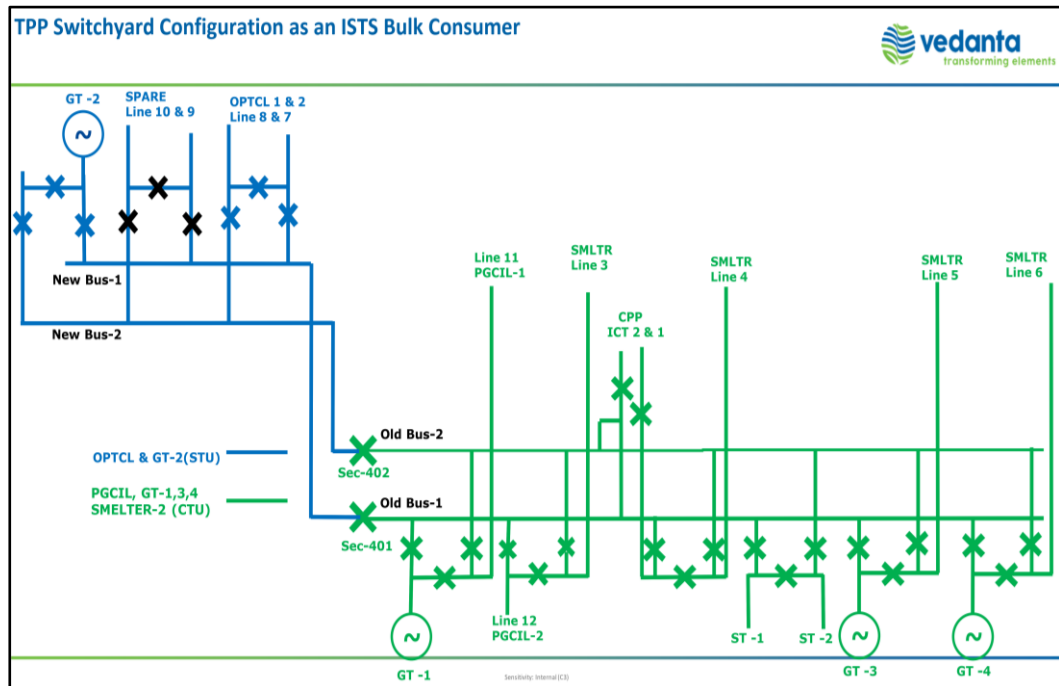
TPP Switchyard Configuration as an ISTS Bulk Consumer

vedanta
transforming elements

GT -2

SPARE
Line 10 & 9

OPTCL 1 & 2
Line 8 & 7

New Bus-1

New Bus-2

Line 11
PGCIL-1

SMLTR
Line 3

CPP
ICT 2 & 1

SMLTR
Line 4

SMLTR
Line 5

SMLTR
Line 6

Old Bus-2

Sec-402

OPTCL & GT-2(STU)

PGCIL, GT-1,3,4
SMELTER-2 (CTU)

Old Bus-1

Sec-401

Line 12
PGCIL-2

ST -1

ST -2

GT -1

GT -3

GT -4

Sensitivity: Internal (C3)